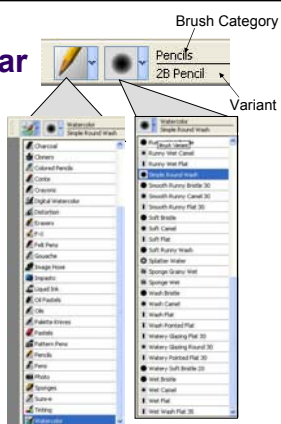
Brush Category

ar

Pencils
2B Pencil

Variant

Watercolor
Simple Round Wash

Charcoal
Cloners
Colored Pencils
Conte
Crayons
Digital Watercolor
Distortion
Erasers
F-X
Felt Pens
Gouache
Image Hose
Impasto
Liquid Ink
Oil Pastels
Oils
Palette Knives
Pastels
Pattern Pens
Pencils
Pens
Photo
Sponges
Sumi-e
Tinting
Watercolor

Watercolor
Simple Round Wash

Brush Variant
Runny Wet Camel
Runny Wet Flat
Simple Round Wash
Smooth Runny Bristle 30
Smooth Runny Camel 30
Smooth Runny Flat 30
Soft Bristle
Soft Camel
Soft Flat
Soft Runny Wash
Splatter Water
Sponge Grainy Wet
Sponge Wet
Wash Bristle
Wash Camel
Wash Flat
Wash Pointed Flat
Watery Glazing Flat 30
Watery Glazing Round 30
Watery Pointed Flat 30
Watery Soft Bristle 20
Wet Bristle
Wet Camel
Wet Flat
Wet Wash Flat 35